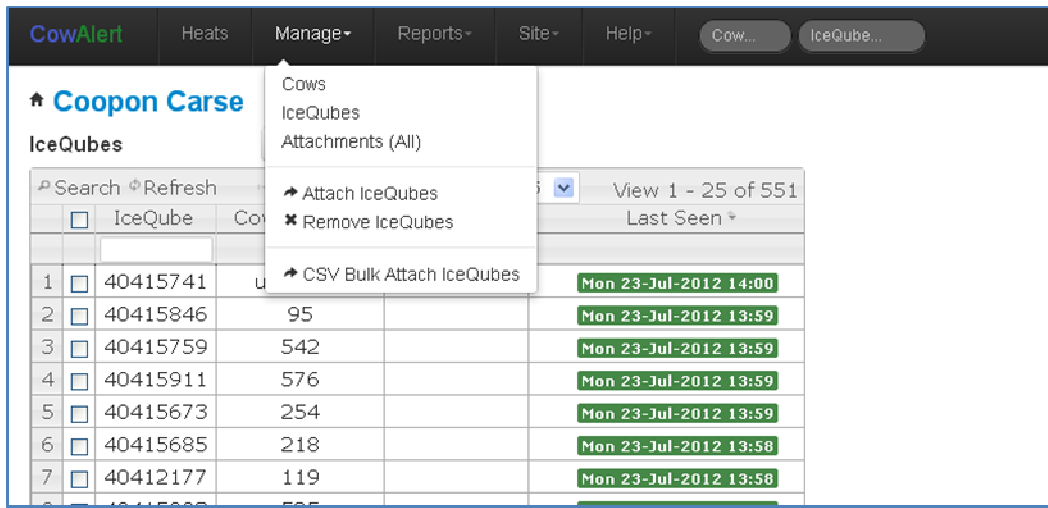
CowAlert Heats Manage Reports Site Help Cow... IceQube...

Coopon Carse

IceQubes

Search Refresh

View 1 - 25 of 551

Cows
IceQubes
Attachments (All)

Attach IceQubes
Remove IceQubes

CSV Bulk Attach IceQubes

| | | IceQube | Cow | | Last Seen |
|---|---|---|---|---|---|
| 1 | | 40415741 | u | | Mon 23-Jul-2012 14:00 |
| 2 | | 40415846 | 95 | | Mon 23-Jul-2012 13:59 |
| 3 | | 40415759 | 542 | | Mon 23-Jul-2012 13:59 |
| 4 | | 40415911 | 576 | | Mon 23-Jul-2012 13:59 |
| 5 | | 40415673 | 254 | | Mon 23-Jul-2012 13:59 |
| 6 | | 40415685 | 218 | | Mon 23-Jul-2012 13:58 |
| 7 | | 40412177 | 119 | | Mon 23-Jul-2012 13:58 |
| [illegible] | | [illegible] | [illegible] | | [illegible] |